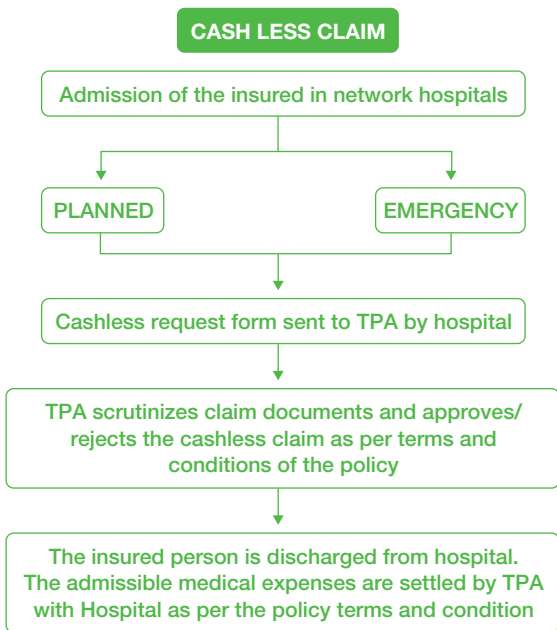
CASH LESS CLAIM

Admission of the insured in network hospitals

PLANNED

EMERGENCY

Cashless request form sent to TPA by hospital

TPA scrutinizes claim documents and approves/ rejects the cashless claim as per terms and conditions of the policy

The insured person is discharged from hospital. The admissible medical expenses are settled by TPA with Hospital as per the policy terms and condition